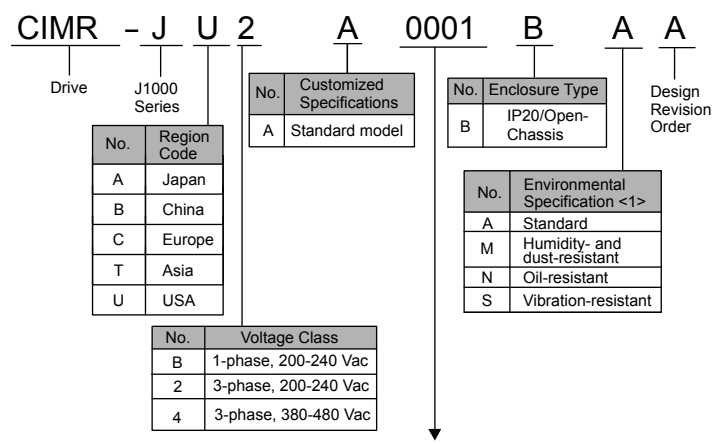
CIMR – J U 2 A 0001 B A A

Drive

J1000 Series

| No. | Region Code |
|---|---|
| A | Japan |
| B | China |
| C | Europe |
| T | Asia |
| U | USA |

| No. | Customized Specifications |
|---|---|
| A | Standard model |

| No. | Enclosure Type |
|---|---|
| B | IP20/Open-Chassis |

Design Revision Order

| No. | Environmental Specification <1> |
|---|---|
| A | Standard |
| M | Humidity- and dust-resistant |
| N | Oil-resistant |
| S | Vibration-resistant |

| No. | Voltage Class |
|---|---|
| B | 1-phase, 200-240 Vac |
| 2 | 3-phase, 200-240 Vac |
| 4 | 3-phase, 380-480 Vac |